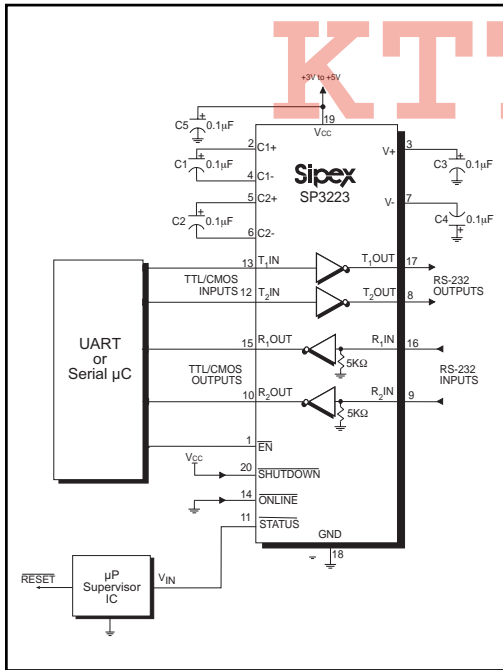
KT

+3V to +5V

19

$V_{CC}$

C5 0.1µF

2 C1+

C1 0.1µF

4 C1-

5 C2+

C2 0.1µF

6 C2-

Sipex
SP3223

V+ 3

C3 0.1µF

V- 7

C4 0.1µF

13 $T_1$IN

$T_1$OUT 17

TTL/CMOS INPUTS 12 $T_2$IN

$T_2$OUT 8

RS-232 OUTPUTS

UART or Serial µC

15 $R_1$OUT

$R_1$IN 16

5KΩ

TTL/CMOS OUTPUTS

RS-232 INPUTS

10 $R_2$OUT

$R_2$IN 9

5KΩ

1 $\overline{EN}$

$V_{CC}$

20 $\overline{SHUTDOWN}$

14 $\overline{ONLINE}$

11 $\overline{STATUS}$

GND

18

$\overline{RESET}$

µP Supervisor IC

$V_{IN}$